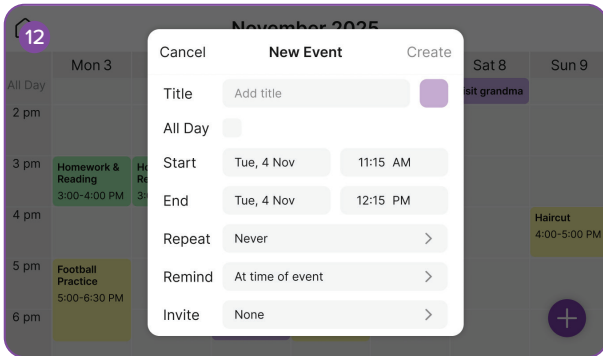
12

November 2025

Mon 3

Sat 8

Sun 9

All Day

2 pm

3 pm

4 pm

5 pm

6 pm

Homework & Reading
3:00-4:00 PM

Ho
Re
3:0

Football Practice
5:00-6:30 PM

isit grandma

Haircut
4:00-5:00 PM

Cancel

New Event

Create

Title

Add title

All Day

Start

Tue, 4 Nov

11:15 AM

End

Tue, 4 Nov

12:15 PM

Repeat

Never

Remind

At time of event

Invite

None

+